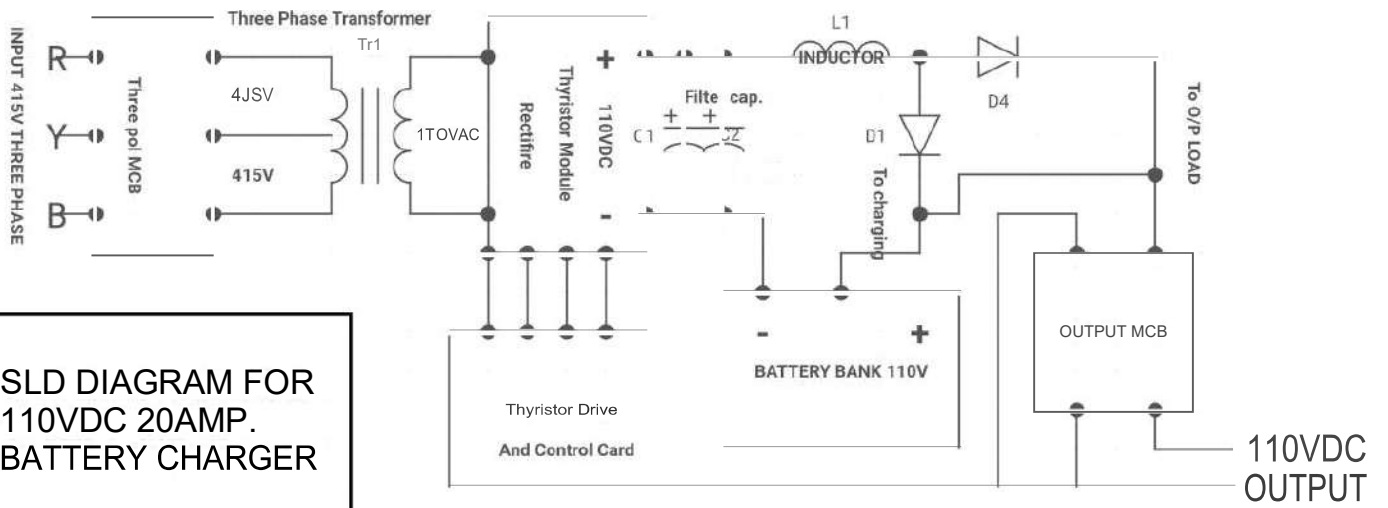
Three Phase Transformer

INPUT 415V THREE PHASE

R

Y

B

Three pol MCB

Tr1

4JSV

415V

1TOVAC

Rectifire

Thyristor Module

110VDC

+

-

Filte cap.

C1

C2

L1

INDUCTOR

D1

D4

To charging

To O/P LOAD

-

+

BATTERY BANK 110V

OUTPUT MCB

Thyristor Drive

And Control Card

SLD DIAGRAM FOR 110VDC 20AMP. BATTERY CHARGER

110VDC OUTPUT